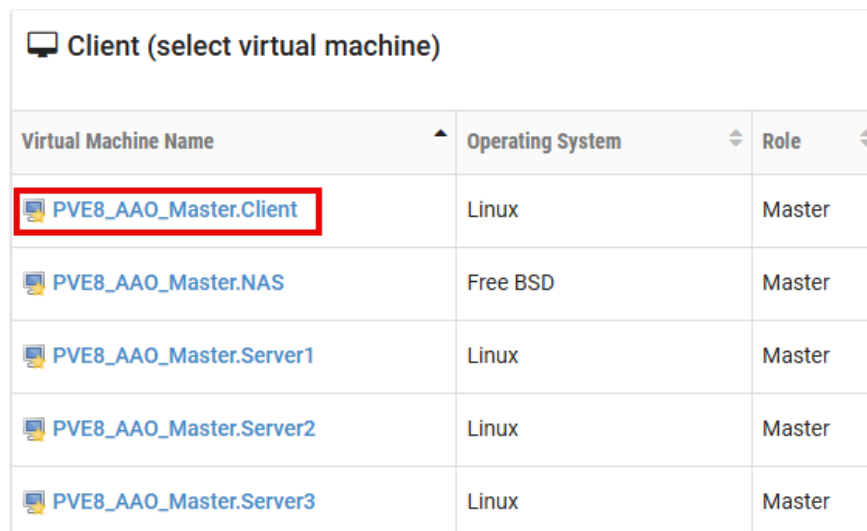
Client (select virtual machine)

| Virtual Machine Name | Operating System | Role |
|---|---|---|
| PVE8_AAO_Master.Client | Linux | Master |
| PVE8_AAO_Master.NAS | Free BSD | Master |
| PVE8_AAO_Master.Server1 | Linux | Master |
| PVE8_AAO_Master.Server2 | Linux | Master |
| PVE8_AAO_Master.Server3 | Linux | Master |